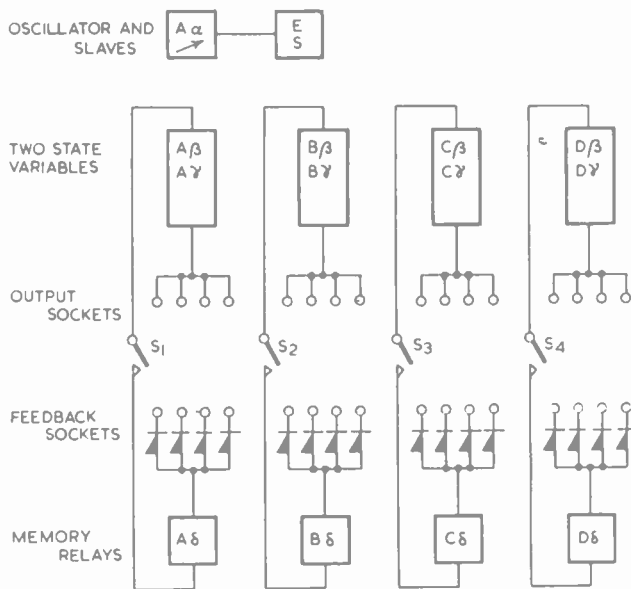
OSCILLATOR AND SLAVES

$A\alpha$

E
S

TWO STATE VARIABLES

$A\beta$
$A\gamma$

$B\beta$
$B\gamma$

$C\beta$
$C\gamma$

$D\beta$
$D\gamma$

OUTPUT SOCKETS

$S_1$

$S_2$

$S_3$

$S_4$

FEEDBACK SOCKETS

MEMORY RELAYS

$A\delta$

$B\delta$

$C\delta$

$D\delta$